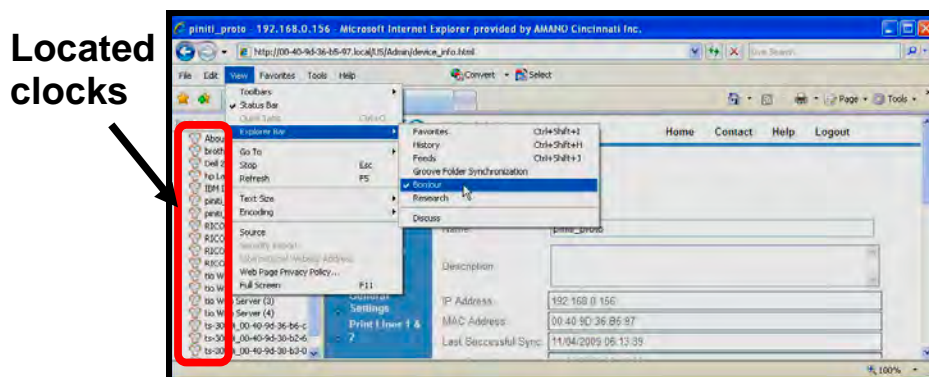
Located clocks

piniti_proto - 192.168.0.156 - Microsoft Internet Explorer provided by AMANO Cincinnati Inc.

http://00-40-9d-36-b6-97.local/US/Admin/device_info.html

Live Search

File Edit View Favorites Tools Help

Convert Select

Page Tools

Toolbars
Status Bar
Quick Tabs Ctrl+Q
Explorer Bar
Go To
Stop Esc
Refresh F5
Text Size
Encoding
Source
Security Report
International Website Address
Web Page Privacy Policy...
Full Screen F11

Favorites Ctrl+Shift+I
History Ctrl+Shift+H
Feeds Ctrl+Shift+J
Groove Folder Synchronization
Bonjour
Research
Discuss

Home Contact Help Logout

About
broth
Dell 2
hp La
IBM I
piniti_
piniti_
RICO
RICO
RICO
tio W
tio W
tio W
tio W Server (3)
tio W Server (4)
ts-300 _00-40-9d-36-b6-c
ts-300 _00-40-9d-30-b2-6
ts-300 _00-40-9d-30-b3-0

General Settings
Print Liner 1 & 2

Name: piniti_proto
Description
IP Address 192.168.0.156
MAC Address 00:40:9D:36:B6:97
Last Successful Sync 11/04/2009 06:13:39

100%